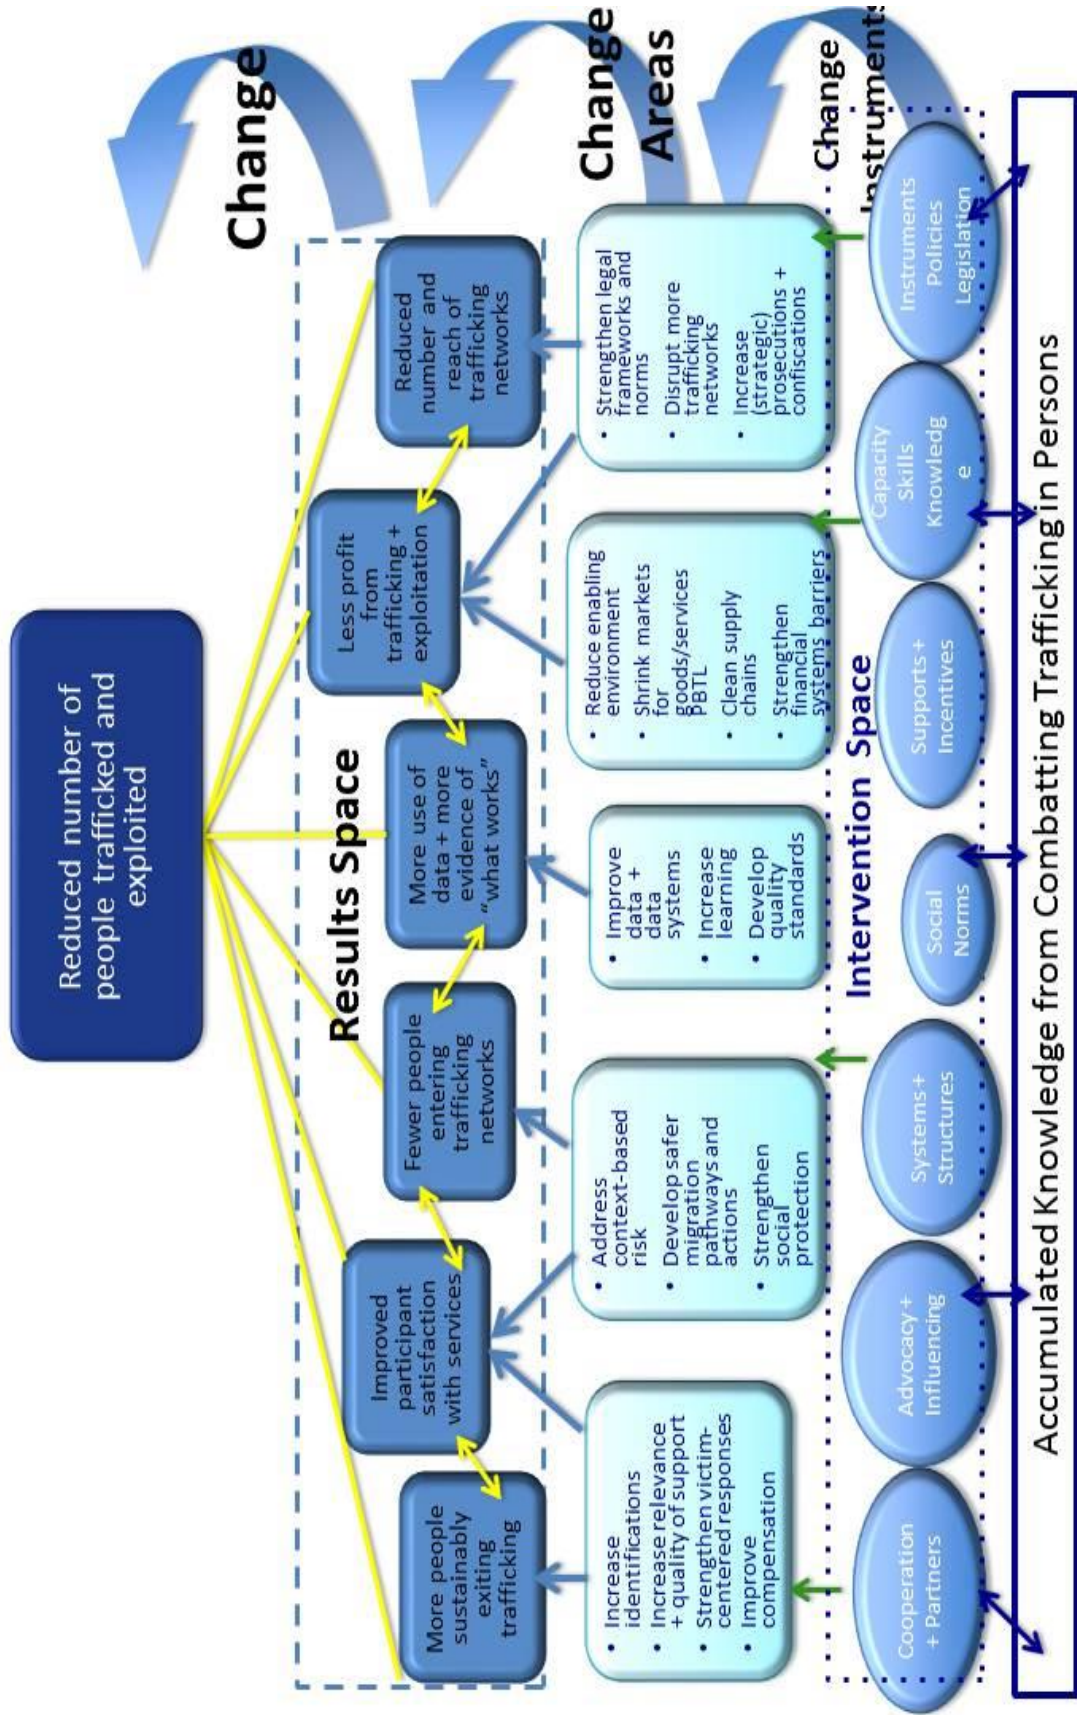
Change

Change Areas

Change Instruments

Reduced number of people trafficked and exploited

Results Space

More people sustainably exiting trafficking

Improved participant satisfaction with services

Fewer people entering trafficking networks

More use of data + more evidence of "what works"

Less profit from trafficking + exploitation

Reduced number and reach of trafficking networks

• Increase identifications
• Increase relevance + quality of support
• Strengthen victim-centered responses
• Improve compensation

• Address context-based risk
• Develop safer migration pathways and actions
• Strengthen social protection

• Improve data + data systems
• Increase learning
• Develop quality standards

• Reduce enabling environment
• Shrink markets for goods/services PBTL
• Clean supply chains
• Strengthen financial systems barriers

• Strengthen legal frameworks and norms
• Disrupt more trafficking networks
• Increase (strategic) prosecutions + confiscations

Intervention Space

Cooperation + Partners

Advocacy + Influencing

Systems + Structures

Social Norms

Supports + Incentives

Capacity Skills Knowledg e

Instruments Policies Legislation

Accumulated Knowledge from Combatting Trafficking in Persons